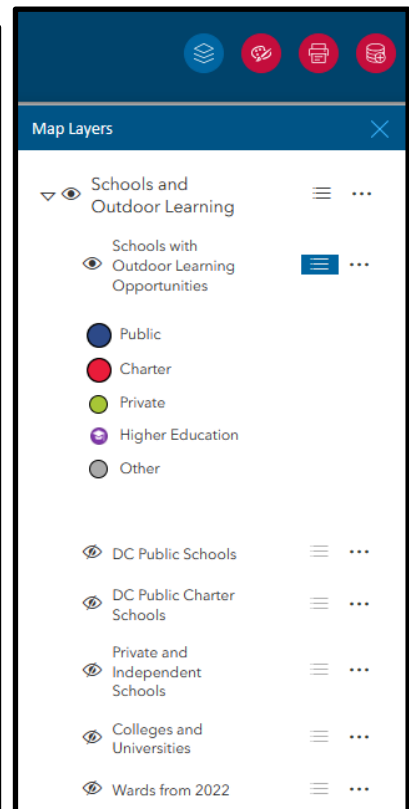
Map Layers

Schools and Outdoor Learning

Schools with Outdoor Learning Opportunities

Public

Charter

Private

Higher Education

Other

DC Public Schools

DC Public Charter Schools

Private and Independent Schools

Colleges and Universities

Wards from 2022